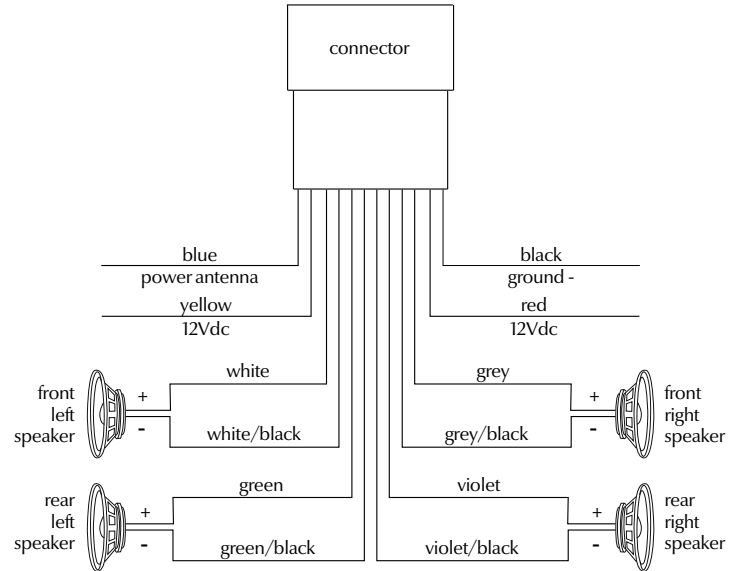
connector

blue
power antenna

black
ground -

yellow
12Vdc

red
12Vdc

white

grey

front
left
speaker

+
-

white/black

grey/black

+
-

front
right
speaker

green

violet

rear
left
speaker

+
-

green/black

violet/black

+
-

rear
right
speaker